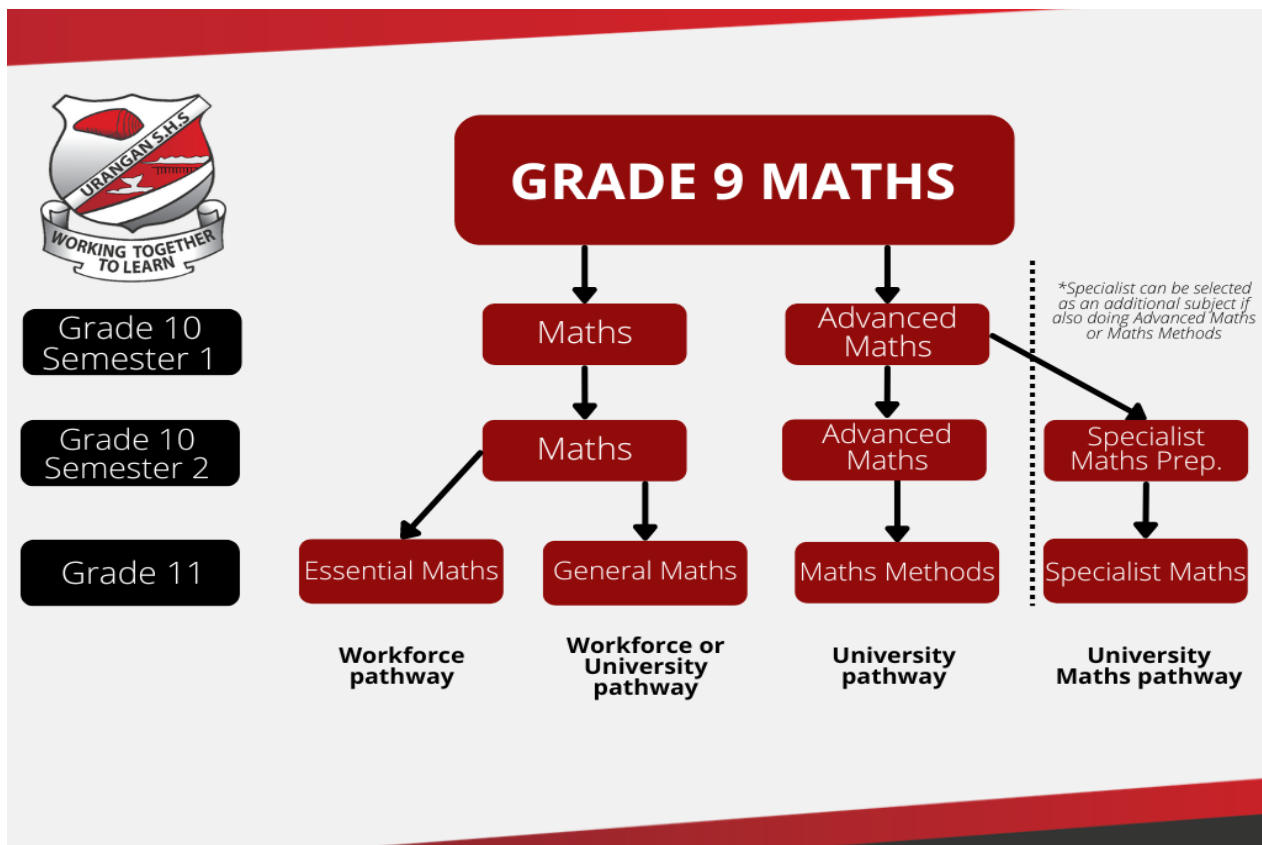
URANGAN S.H.S
WORKING TOGETHER TO LEARN

GRADE 9 MATHS

*Specialist can be selected as an additional subject if also doing Advanced Maths or Maths Methods

Grade 10 Semester 1

Maths

Advanced Maths

Grade 10 Semester 2

Maths

Advanced Maths

Specialist Maths Prep.

Grade 11

Essential Maths

General Maths

Maths Methods

Specialist Maths

Workforce pathway

Workforce or University pathway

University pathway

University Maths pathway